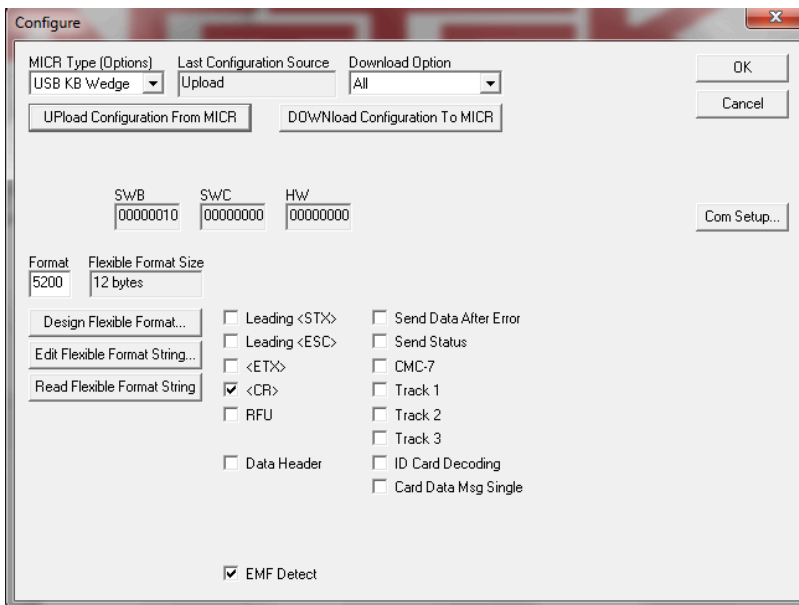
Configure

MICR Type (Options)
USB KB Wedge

Last Configuration Source
Upload

Download Option
All

OK

Cancel

UPload Configuration From MICR

DOWNload Configuration To MICR

SWB
00000010

SWC
00000000

HW
00000000

Com Setup...

Format
5200

Flexible Format Size
12 bytes

Design Flexible Format...

Edit Flexible Format String...

Read Flexible Format String

Leading <STX>
Leading <ESC>
<ETX>
<CR>
RFU

Data Header

Send Data After Error
Send Status
CMC-7
Track 1
Track 2
Track 3
ID Card Decoding
Card Data Msg Single

EMF Detect